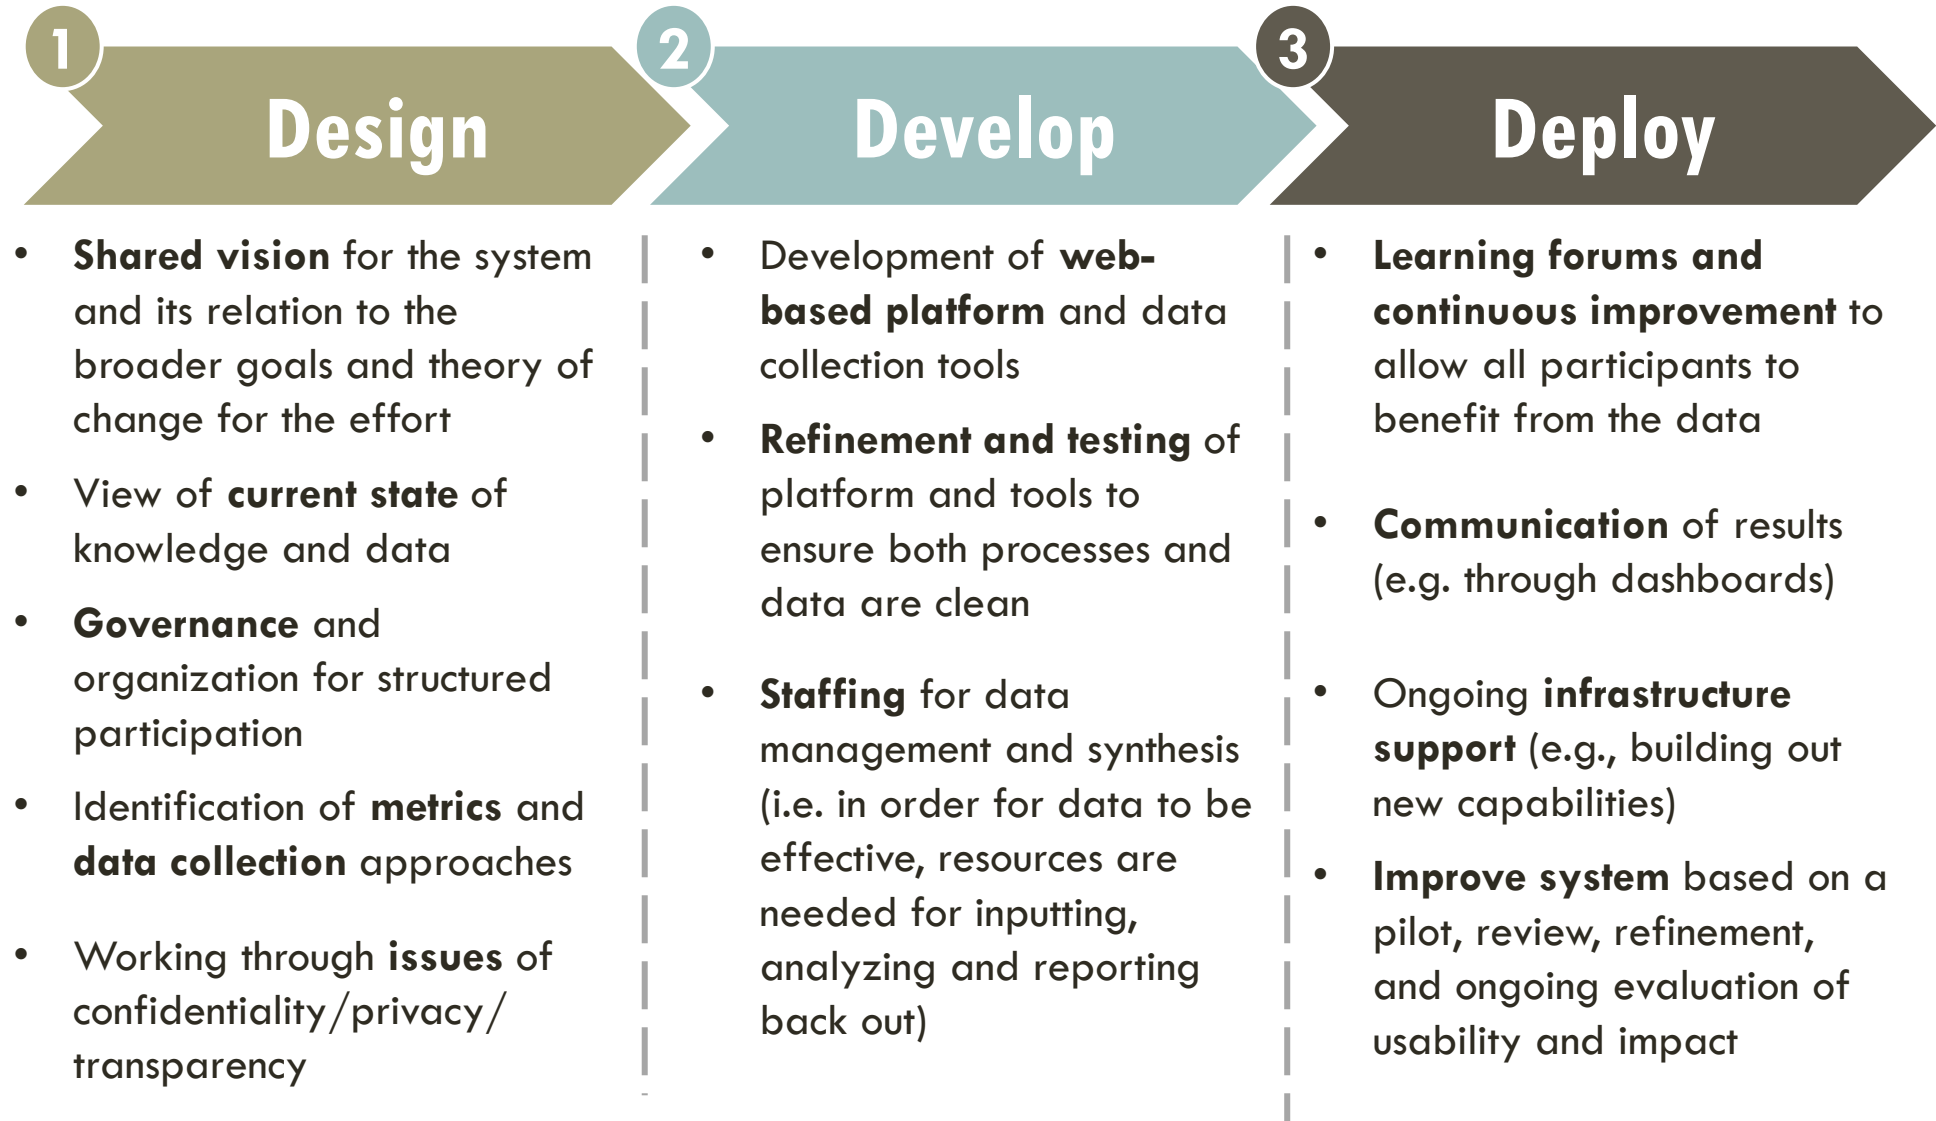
1 Design

- Shared vision for the system and its relation to the broader goals and theory of change for the effort
- View of current state of knowledge and data
- Governance and organization for structured participation
- Identification of metrics and data collection approaches
- Working through issues of confidentiality/privacy/ transparency

2 Develop

- Development of web-based platform and data collection tools
- Refinement and testing of platform and tools to ensure both processes and data are clean
- Staffing for data management and synthesis (i.e. in order for data to be effective, resources are needed for inputting, analyzing and reporting back out)

3 Deploy

- Learning forums and continuous improvement to allow all participants to benefit from the data
- Communication of results (e.g. through dashboards)
- Ongoing infrastructure support (e.g., building out new capabilities)
- Improve system based on a pilot, review, refinement, and ongoing evaluation of usability and impact